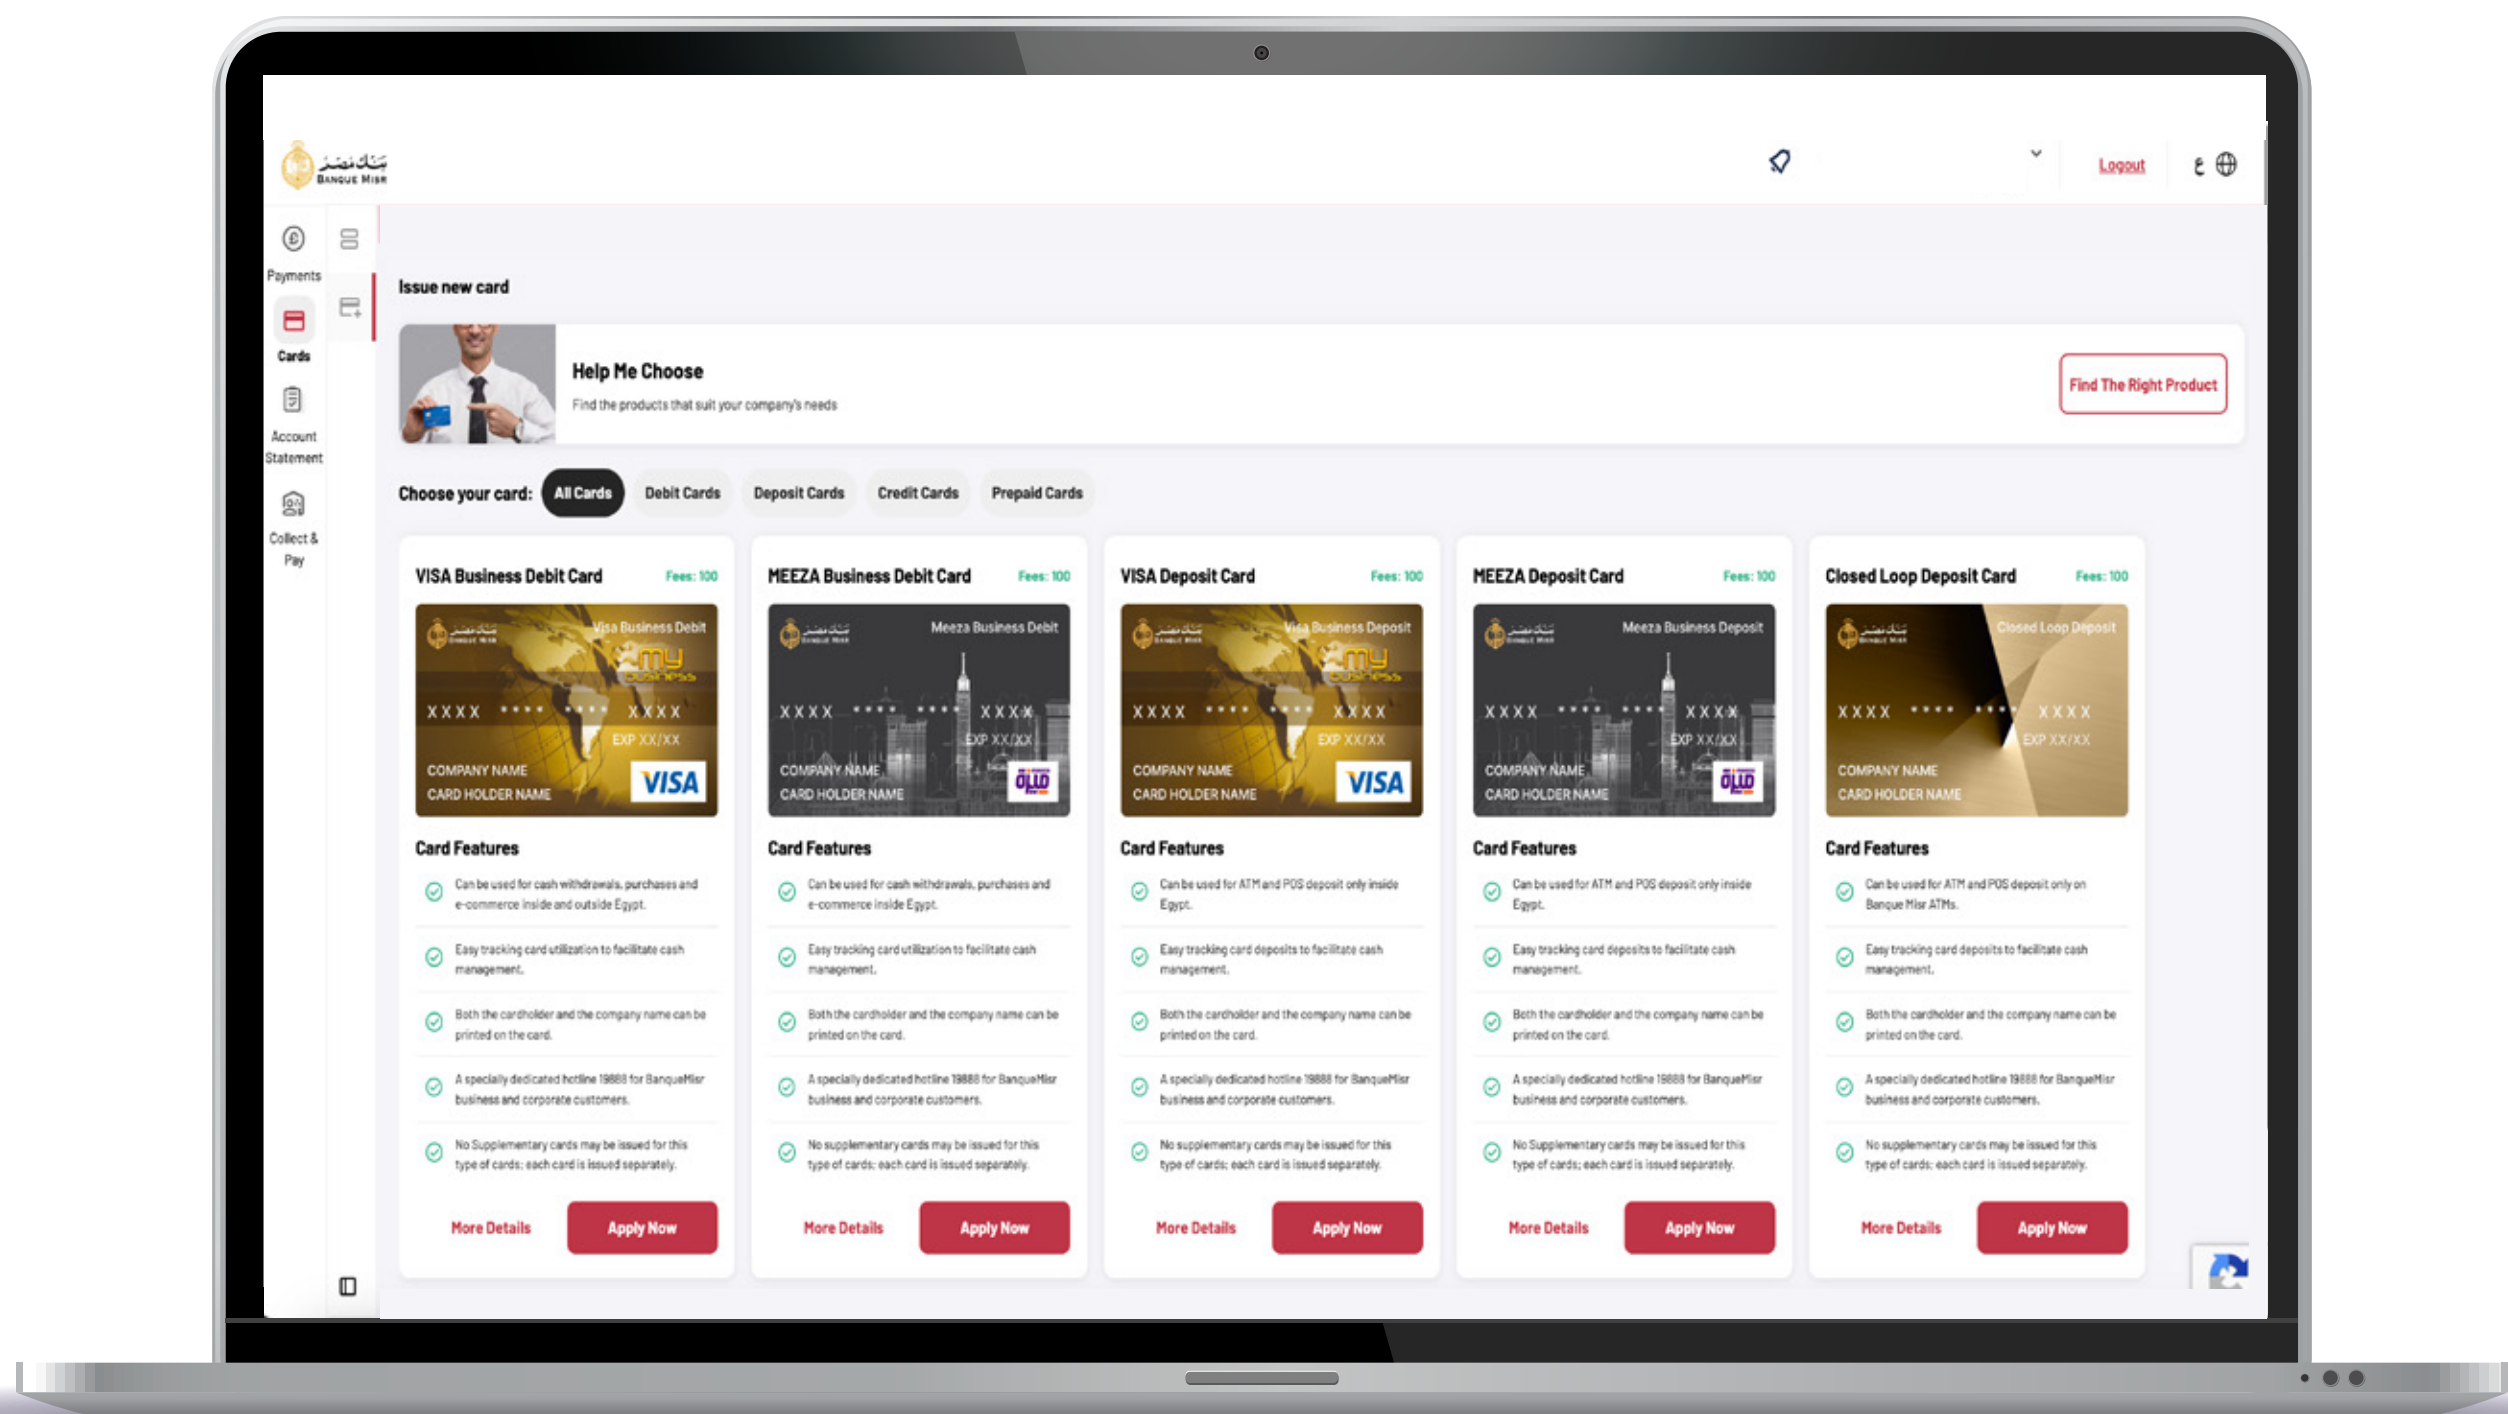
بنك مصر
BANQUE MISR

Logout
ع

Payments
Cards
Account Statement
Collect & Pay

Issue new card

Help Me Choose
Find the products that suit your company's needs
Find The Right Product

Choose your card: All Cards Debit Cards Deposit Cards Credit Cards Prepaid Cards

VISA Business Debit Card Fees: 100
Visa Business Debit
my business
XXXX **** **** XXXX
EXP XX/XX
COMPANY NAME
CARD HOLDER NAME
VISA
Card Features
Can be used for cash withdrawals, purchases and e-commerce inside and outside Egypt.
Easy tracking card utilization to facilitate cash management.
Both the cardholder and the company name can be printed on the card.
A specially dedicated hotline 19888 for BanqueMisr business and corporate customers.
No Supplementary cards may be issued for this type of cards; each card is issued separately.
More Details Apply Now

MEEZA Business Debit Card Fees: 100
Meeza Business Debit
XXXX **** **** XXXX
EXP XX/XX
COMPANY NAME
CARD HOLDER NAME
ميزة
Card Features
Can be used for cash withdrawals, purchases and e-commerce inside Egypt.
Easy tracking card utilization to facilitate cash management.
Both the cardholder and the company name can be printed on the card.
A specially dedicated hotline 19888 for BanqueMisr business and corporate customers.
No supplementary cards may be issued for this type of cards; each card is issued separately.
More Details Apply Now

VISA Deposit Card Fees: 100
Visa Business Deposit
my business
XXXX **** **** XXXX
EXP XX/XX
COMPANY NAME
CARD HOLDER NAME
VISA
Card Features
Can be used for ATM and POS deposit only inside Egypt.
Easy tracking card deposits to facilitate cash management.
Both the cardholder and the company name can be printed on the card.
A specially dedicated hotline 19888 for BanqueMisr business and corporate customers.
No supplementary cards may be issued for this type of cards; each card is issued separately.
More Details Apply Now

MEEZA Deposit Card Fees: 100
Meeza Business Deposit
XXXX **** **** XXXX
EXP XX/XX
COMPANY NAME
CARD HOLDER NAME
ميزة
Card Features
Can be used for ATM and POS deposit only inside Egypt.
Easy tracking card deposits to facilitate cash management.
Both the cardholder and the company name can be printed on the card.
A specially dedicated hotline 19888 for BanqueMisr business and corporate customers.
No Supplementary cards may be issued for this type of cards; each card is issued separately.
More Details Apply Now

Closed Loop Deposit Card Fees: 100
Closed Loop Deposit
XXXX **** **** XXXX
EXP XX/XX
COMPANY NAME
CARD HOLDER NAME
Card Features
Can be used for ATM and POS deposit only on Banque Misr ATMs.
Easy tracking card deposits to facilitate cash management.
Both the cardholder and the company name can be printed on the card.
A specially dedicated hotline 19888 for BanqueMisr business and corporate customers.
No supplementary cards may be issued for this type of cards; each card is issued separately.
More Details Apply Now